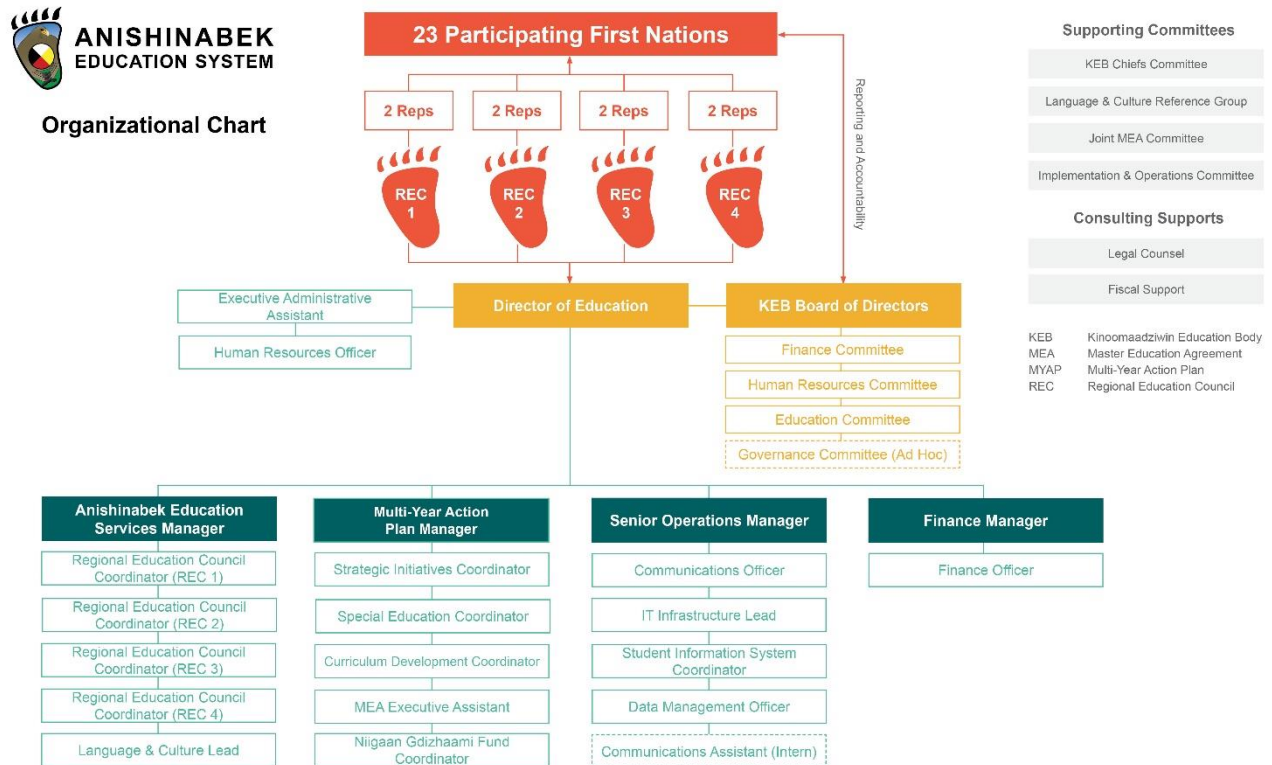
ANISHINABEK EDUCATION SYSTEM

Organizational Chart

23 Participating First Nations

2 Reps
2 Reps
2 Reps
2 Reps

REC 1
REC 2
REC 3
REC 4

Reporting and Accountability

Executive Administrative Assistant
Human Resources Officer

Director of Education

KEB Board of Directors
Finance Committee
Human Resources Committee
Education Committee
Governance Committee (Ad Hoc)

Supporting Committees
KEB Chiefs Committee
Language & Culture Reference Group
Joint MEA Committee
Implementation & Operations Committee

Consulting Supports
Legal Counsel
Fiscal Support

| | |
|---|---|
| KEB | Kinoomaadziwin Education Body |
| MEA | Master Education Agreement |
| MYAP | Multi-Year Action Plan |
| REC | Regional Education Council |

Anishinabek Education Services Manager
Regional Education Council Coordinator (REC 1)
Regional Education Council Coordinator (REC 2)
Regional Education Council Coordinator (REC 3)
Regional Education Council Coordinator (REC 4)
Language & Culture Lead

Multi-Year Action Plan Manager
Strategic Initiatives Coordinator
Special Education Coordinator
Curriculum Development Coordinator
MEA Executive Assistant
Niigaan Gdizhaami Fund Coordinator

Senior Operations Manager
Communications Officer
IT Infrastructure Lead
Student Information System Coordinator
Data Management Officer
Communications Assistant (Intern)

Finance Manager
Finance Officer